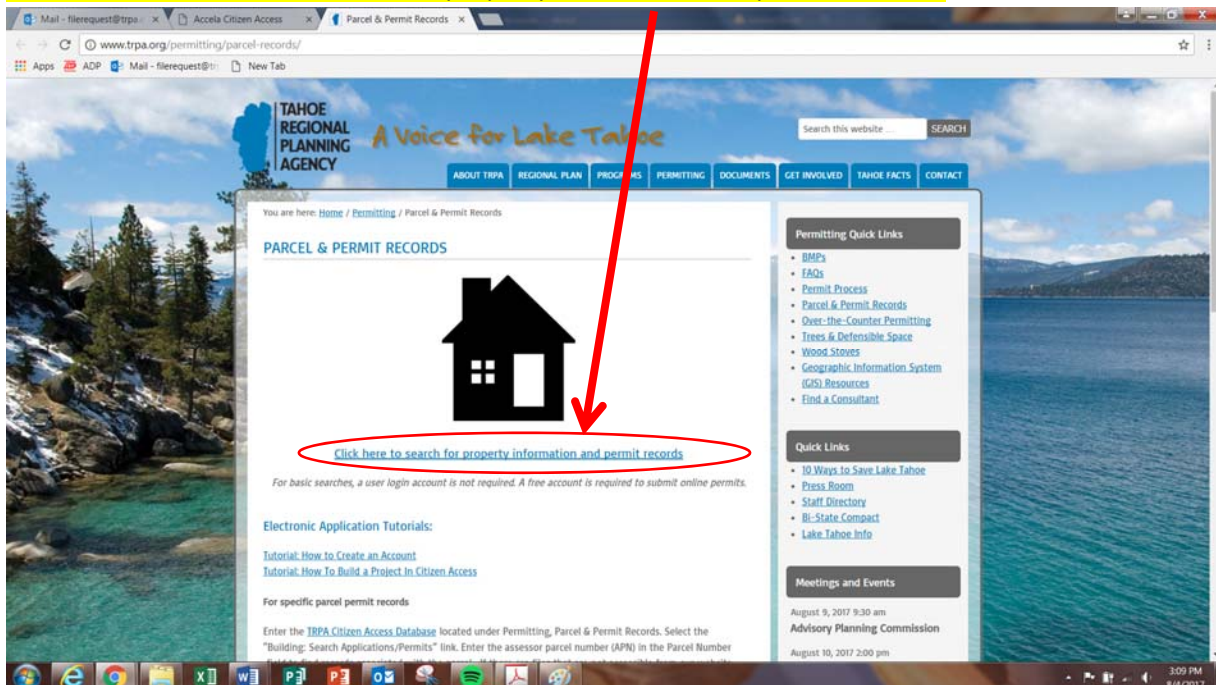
Mail - filerequest@trpa ×
Accela Citizen Access ×
Parcel & Permit Records ×

www.trpa.org/permitting/parcel-records/

Apps ADP Mail - filerequest@t New Tab

TAHOE REGIONAL PLANNING AGENCY
A Voice for Lake Tahoe

Search this website ... SEARCH

ABOUT TRPA REGIONAL PLAN PROGRAMS PERMITTING DOCUMENTS GET INVOLVED TAHOE FACTS CONTACT

You are here: Home / Permitting / Parcel & Permit Records

PARCEL & PERMIT RECORDS

Click here to search for property information and permit records

For basic searches, a user login account is not required. A free account is required to submit online permits.

Electronic Application Tutorials:

Tutorial: How to Create an Account
Tutorial: How To Build a Project In Citizen Access

For specific parcel permit records

Enter the TRPA Citizen Access Database located under Permitting, Parcel & Permit Records. Select the "Building: Search Applications/Permits" link. Enter the assessor parcel number (APN) in the Parcel Number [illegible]

Permitting Quick Links
• BMPs
• FAQs
• Permit Process
• Parcel & Permit Records
• Over-the-Counter Permitting
• Trees & Defensible Space
• Wood Stoves
• Geographic Information System (GIS) Resources
• Find a Consultant

Quick Links
• 10 Ways to Save Lake Tahoe
• Press Room
• Staff Directory
• Bi-State Compact
• Lake Tahoe Info

Meetings and Events
August 9, 2017 9:30 am
Advisory Planning Commission
August 10, 2017 2:00 pm

3:09 PM
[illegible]